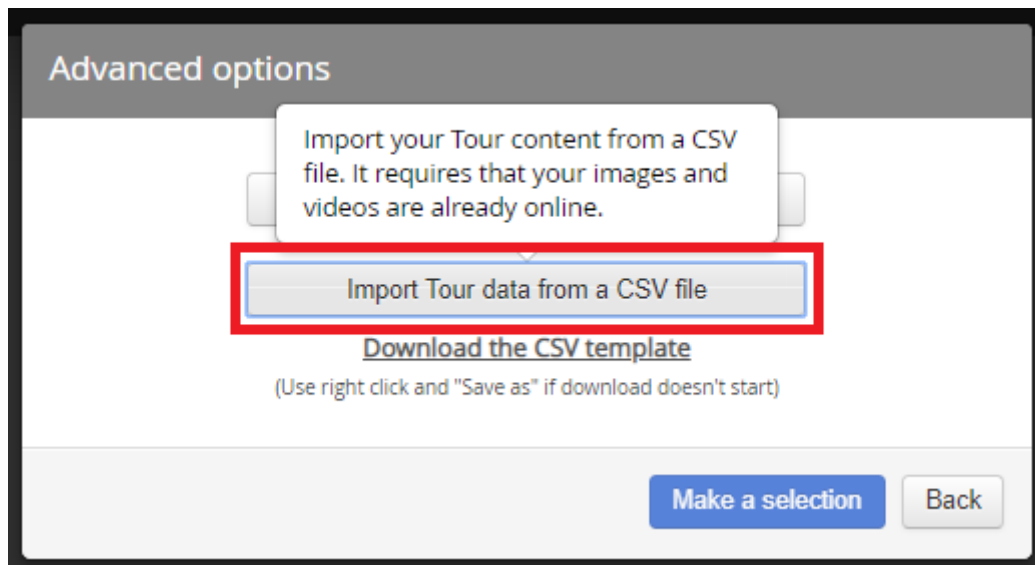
Advanced options

Import your Tour content from a CSV file. It requires that your images and videos are already online.

Import Tour data from a CSV file

Download the CSV template

(Use right click and "Save as" if download doesn't start)

Make a selection

Back